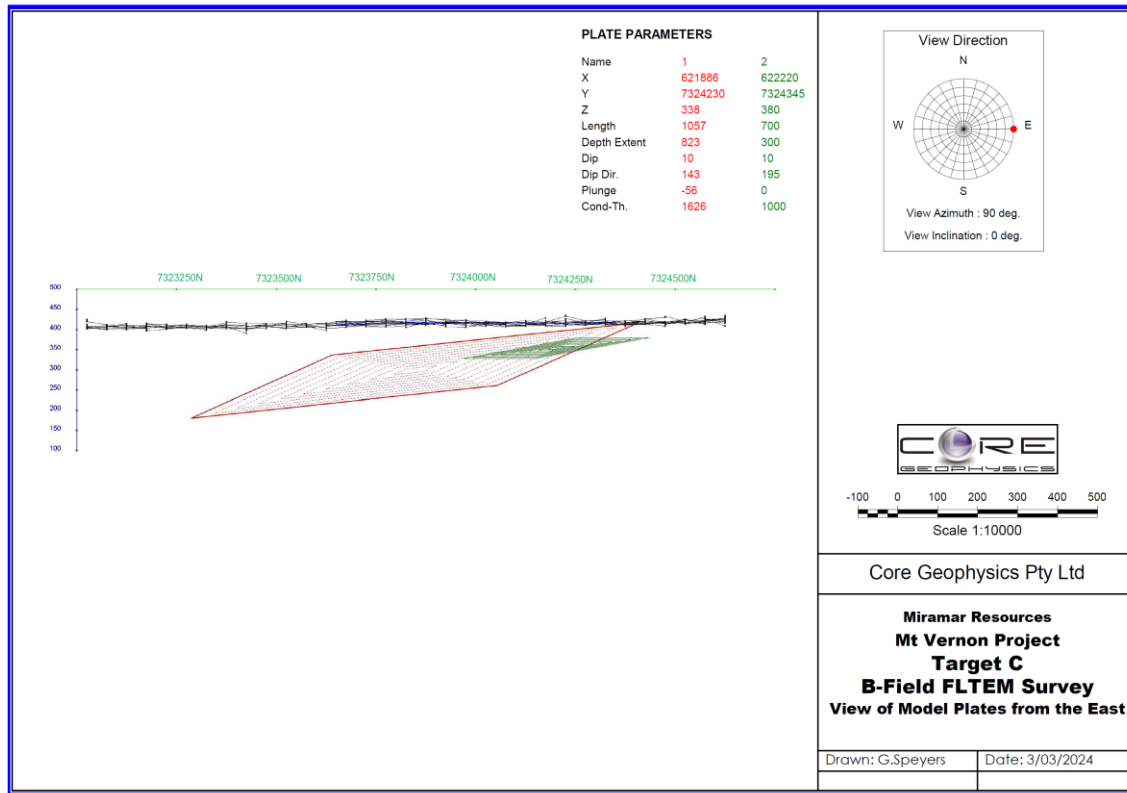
PLATE PARAMETERS

| Name | 1 | 2 |
|---|---|---|
| X | 621886 | 622220 |
| Y | 7324230 | 7324345 |
| Z | 338 | 380 |
| Length | 1057 | 700 |
| Depth Extent | 823 | 300 |
| Dip | 10 | 10 |
| Dip Dir. | 143 | 195 |
| Plunge | -56 | 0 |
| Cond-Th. | 1626 | 1000 |

7323250N 7323500N 7323750N 7324000N 7324250N 7324500N

500 450 400 350 300 250 200 150 100

View Direction
N
W
E
S
View Azimuth : 90 deg.
View Inclination : 0 deg.

CORE GEOPHYSICS

-100 0 100 200 300 400 500
Scale 1:10000

Core Geophysics Pty Ltd

Miramar Resources
Mt Vernon Project
Target C
B-Field FLTEM Survey
View of Model Plates from the East

Drawn: G.Speyers
Date: 3/03/2024